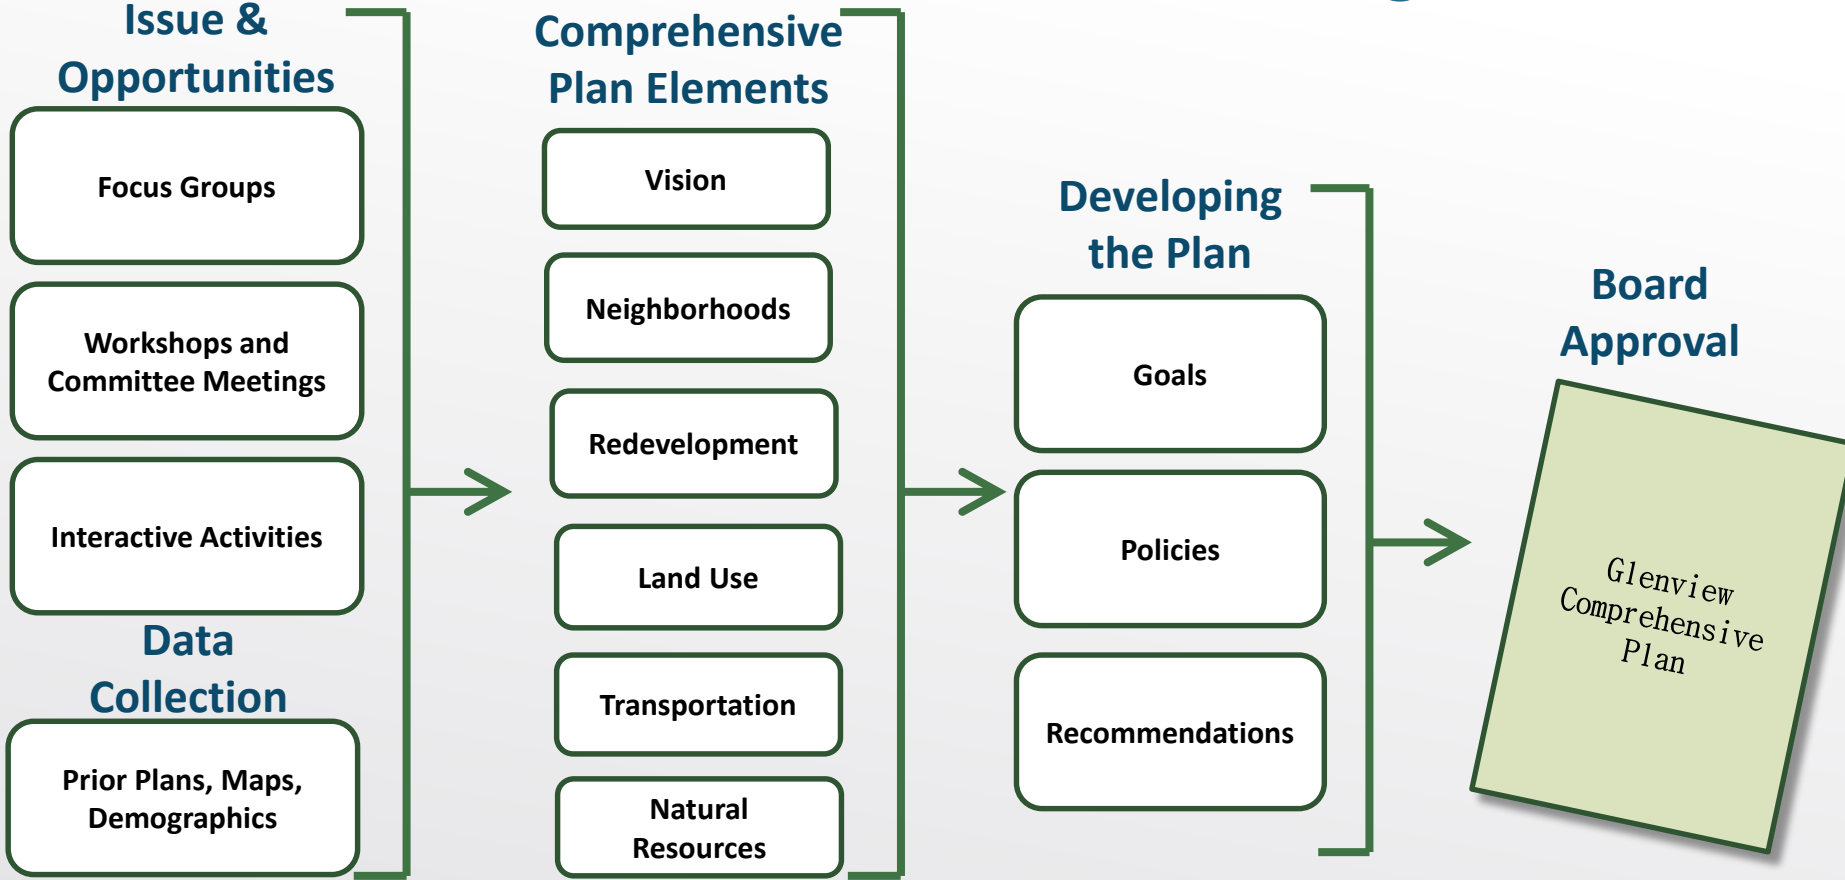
Issue & Opportunities

Focus Groups

Workshops and Committee Meetings

Interactive Activities

Data Collection

Prior Plans, Maps, Demographics

Comprehensive Plan Elements

Vision

Neighborhoods

Redevelopment

Land Use

Transportation

Natural Resources

Developing the Plan

Goals

Policies

Recommendations

Board Approval

Glenview Comprehensive Plan